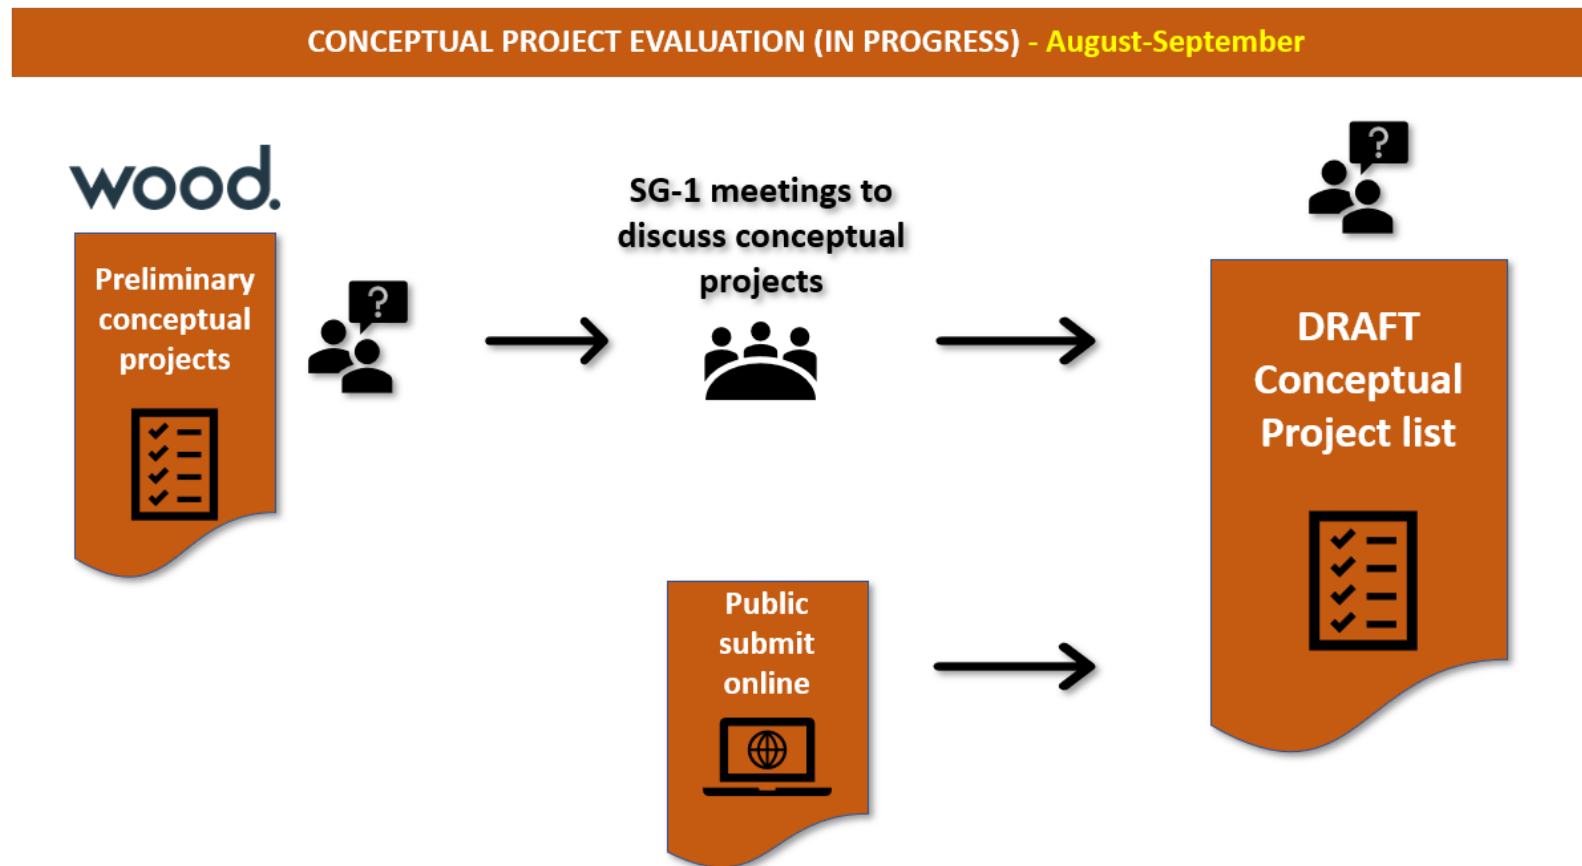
CONCEPTUAL PROJECT EVALUATION (IN PROGRESS) - August-September

wood.

Preliminary conceptual projects

?

SG-1 meetings to discuss conceptual projects

?

DRAFT Conceptual Project list

Public submit online